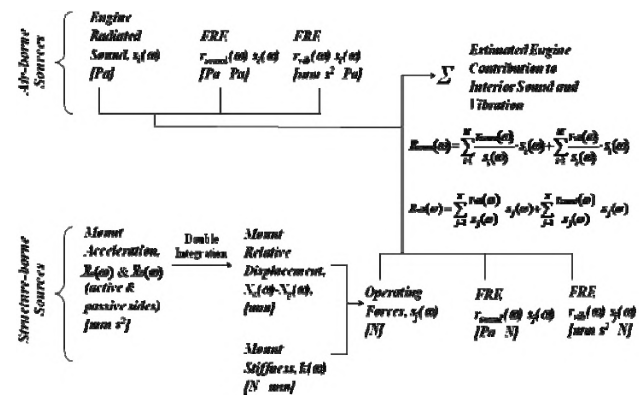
Air-borne Sources

Engine Radiated Sound, $s_i(\omega)$ [Pa]

FRF $r_{sound}(\omega)/s_i(\omega)$ [Pa/Pa]

FRF $r_{vib}(\omega)/s_i(\omega)$ [mm/s² /Pa]

$\Sigma$

Estimated Engine Contribution to Interior Sound and Vibration

$R_{sound}(\omega)=\sum_{i=1}^{M}\frac{r_{sound}(\omega)}{s_i(\omega)}\cdot s_i(\omega)+\sum_{j=1}^{N}\frac{r_{sound}(\omega)}{s_j(\omega)}\cdot s_j(\omega)$

$R_{vib}(\omega)=\sum_{i=1}^{M}\frac{r_{vib}(\omega)}{s_i(\omega)}\cdot s_i(\omega)+\sum_{j=1}^{N}\frac{r_{vib}(\omega)}{s_j(\omega)}\cdot s_j(\omega)$

Structure-borne Sources

Mount Acceleration, $\ddot{X}_a(\omega)$ & $\ddot{X}_p(\omega)$ (active & passive sides) [mm/s²]

Double Integration

Mount Relative Displacement, $X_a(\omega)$-$X_p(\omega)$, [mm]

Mount Stiffness, $k(\omega)$ [N/mm]

Operating Forces, $s_j(\omega)$ [N]

FRF $r_{sound}(\omega)/s_j(\omega)$ [Pa/N]

FRF $r_{vib}(\omega)/s_j(\omega)$ [mm/s² /N]